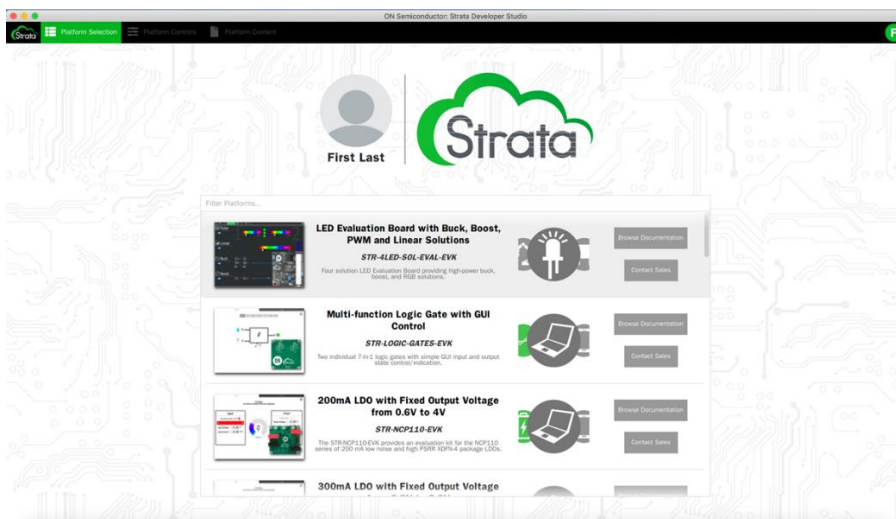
ON Semiconductor: Strata Developer Studio

Strata

Platform Selection

Platform Controls

Platform Content

F

First Last

Strata

Filter Platforms...

LED Evaluation Board with Buck, Boost, PWM and Linear Solutions

STR-4LED-SOL-EVAL-EVK

Four solution LED Evaluation Board providing high-power buck, boost, and RGB solutions.

Browse Documentation

Contact Sales

Multi-function Logic Gate with GUI Control

STR-LOGIC-GATES-EVK

Two individual 7-in-1 logic gates with simple GUI input and output state control/indication.

Browse Documentation

Contact Sales

200mA LDO with Fixed Output Voltage from 0.6V to 4V

STR-NCP110-EVK

The STR-NCP110-EVK provides an evaluation kit for the NCP110 series of 200 mA low noise and high PSRR XDFN-4 package LDOs.

Browse Documentation

Contact Sales

300mA LDO with Fixed Output Voltage

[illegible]